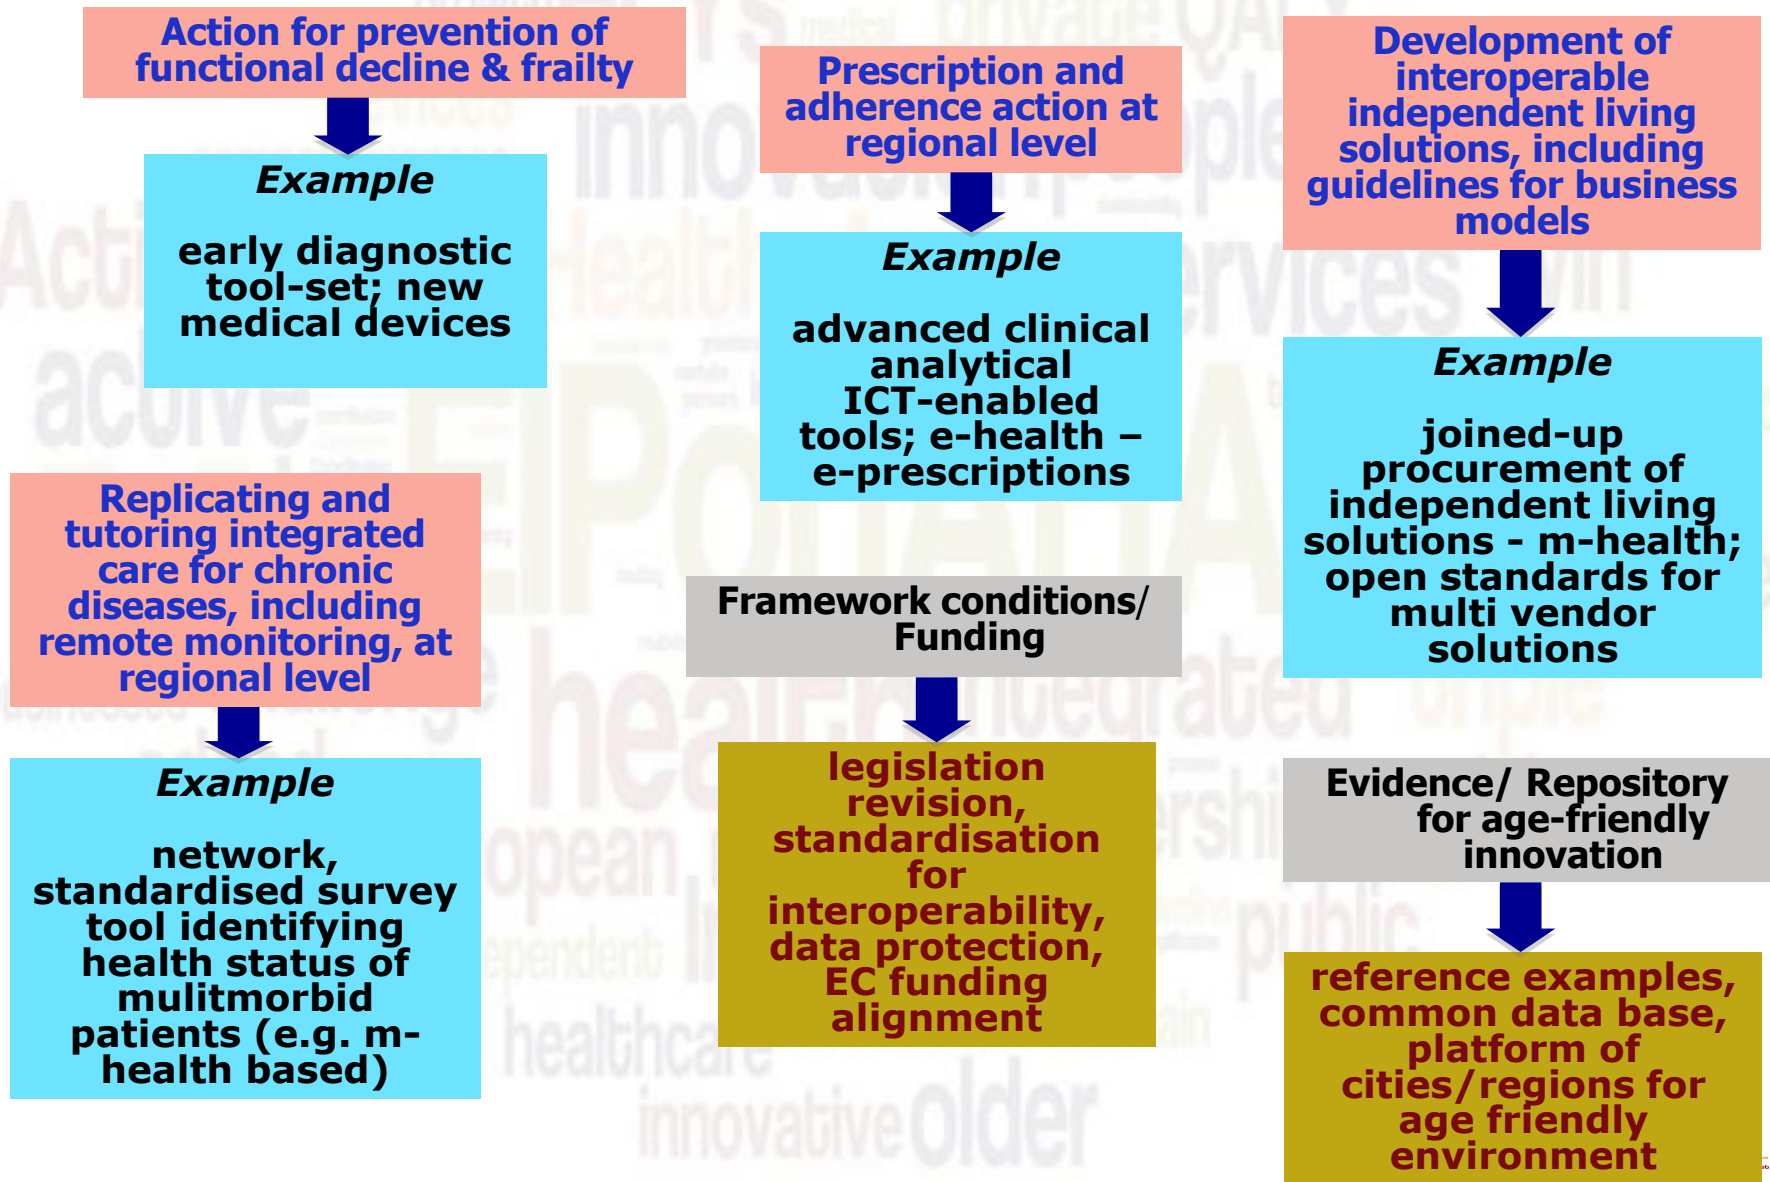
Action for prevention of functional decline & frailty

Example

early diagnostic tool-set; new medical devices

Prescription and adherence action at regional level

Example

advanced clinical analytical ICT-enabled tools; e-health – e-prescriptions

Development of interoperable independent living solutions, including guidelines for business models

Example

joined-up procurement of independent living solutions - m-health; open standards for multi vendor solutions

Replicating and tutoring integrated care for chronic diseases, including remote monitoring, at regional level

Example

network, standardised survey tool identifying health status of mulitmorbid patients (e.g. m-health based)

Framework conditions/ Funding

legislation revision, standardisation for interoperability, data protection, EC funding alignment

Evidence/ Repository for age-friendly innovation

reference examples, common data base, platform of cities/regions for age friendly environment